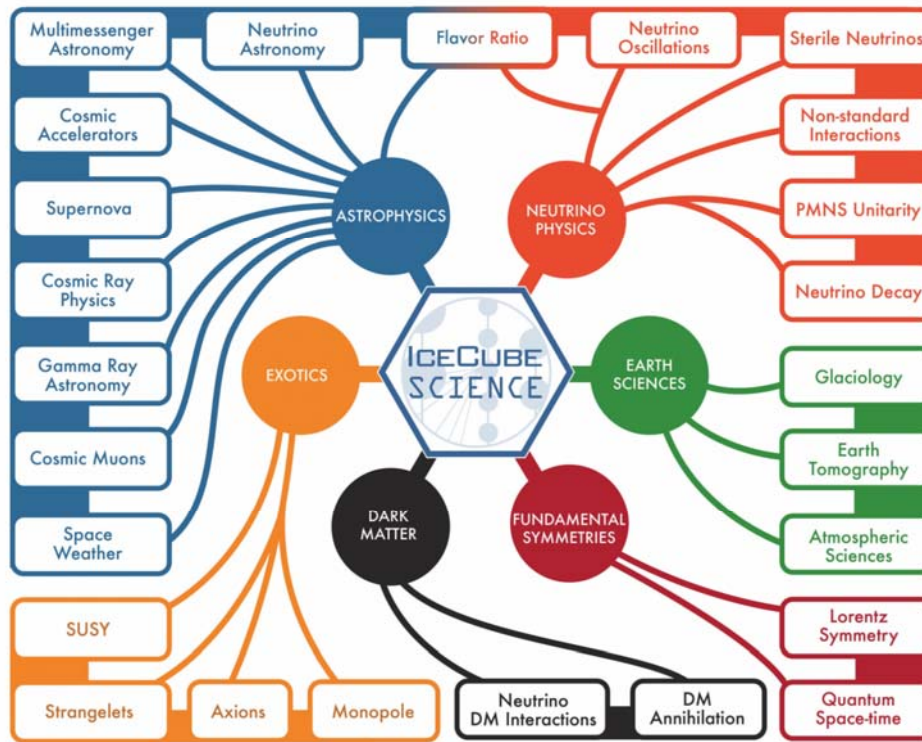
Multimessenger Astronomy

Neutrino Astronomy

Flavor Ratio

Neutrino Oscillations

Sterile Neutrinos

Cosmic Accelerators

Non-standard Interactions

Supernova

ASTROPHYSICS

NEUTRINO PHYSICS

PMNS Unitarity

Cosmic Ray Physics

Neutrino Decay

Gamma Ray Astronomy

EXOTICS

ICECUBE SCIENCE

EARTH SCIENCES

Glaciology

Cosmic Muons

Earth Tomography

Space Weather

DARK MATTER

FUNDAMENTAL SYMMETRIES

Atmospheric Sciences

SUSY

Lorentz Symmetry

Strangelets

Axions

Monopole

Neutrino DM Interactions

DM Annihilation

Quantum Space-time